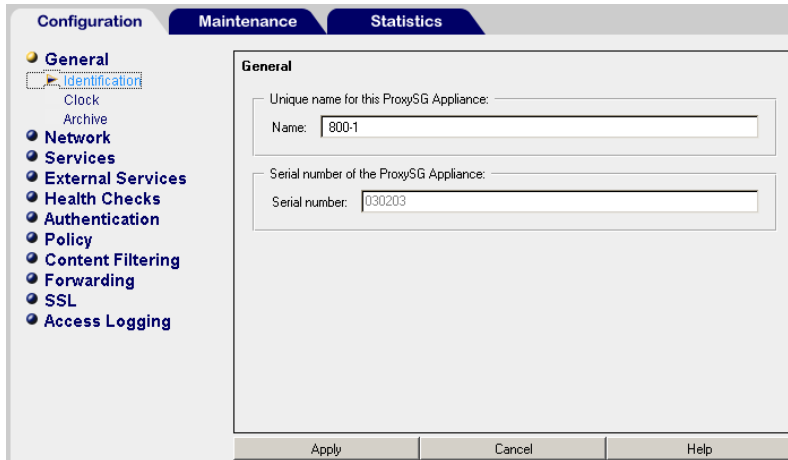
Configuration Maintenance Statistics

General
Identification
Clock
Archive
Network
Services
External Services
Health Checks
Authentication
Policy
Content Filtering
Forwarding
SSL
Access Logging

General

Unique name for this ProxySG Appliance:
Name: 800-1

Serial number of the ProxySG Appliance:
Serial number: 030203

Apply Cancel Help